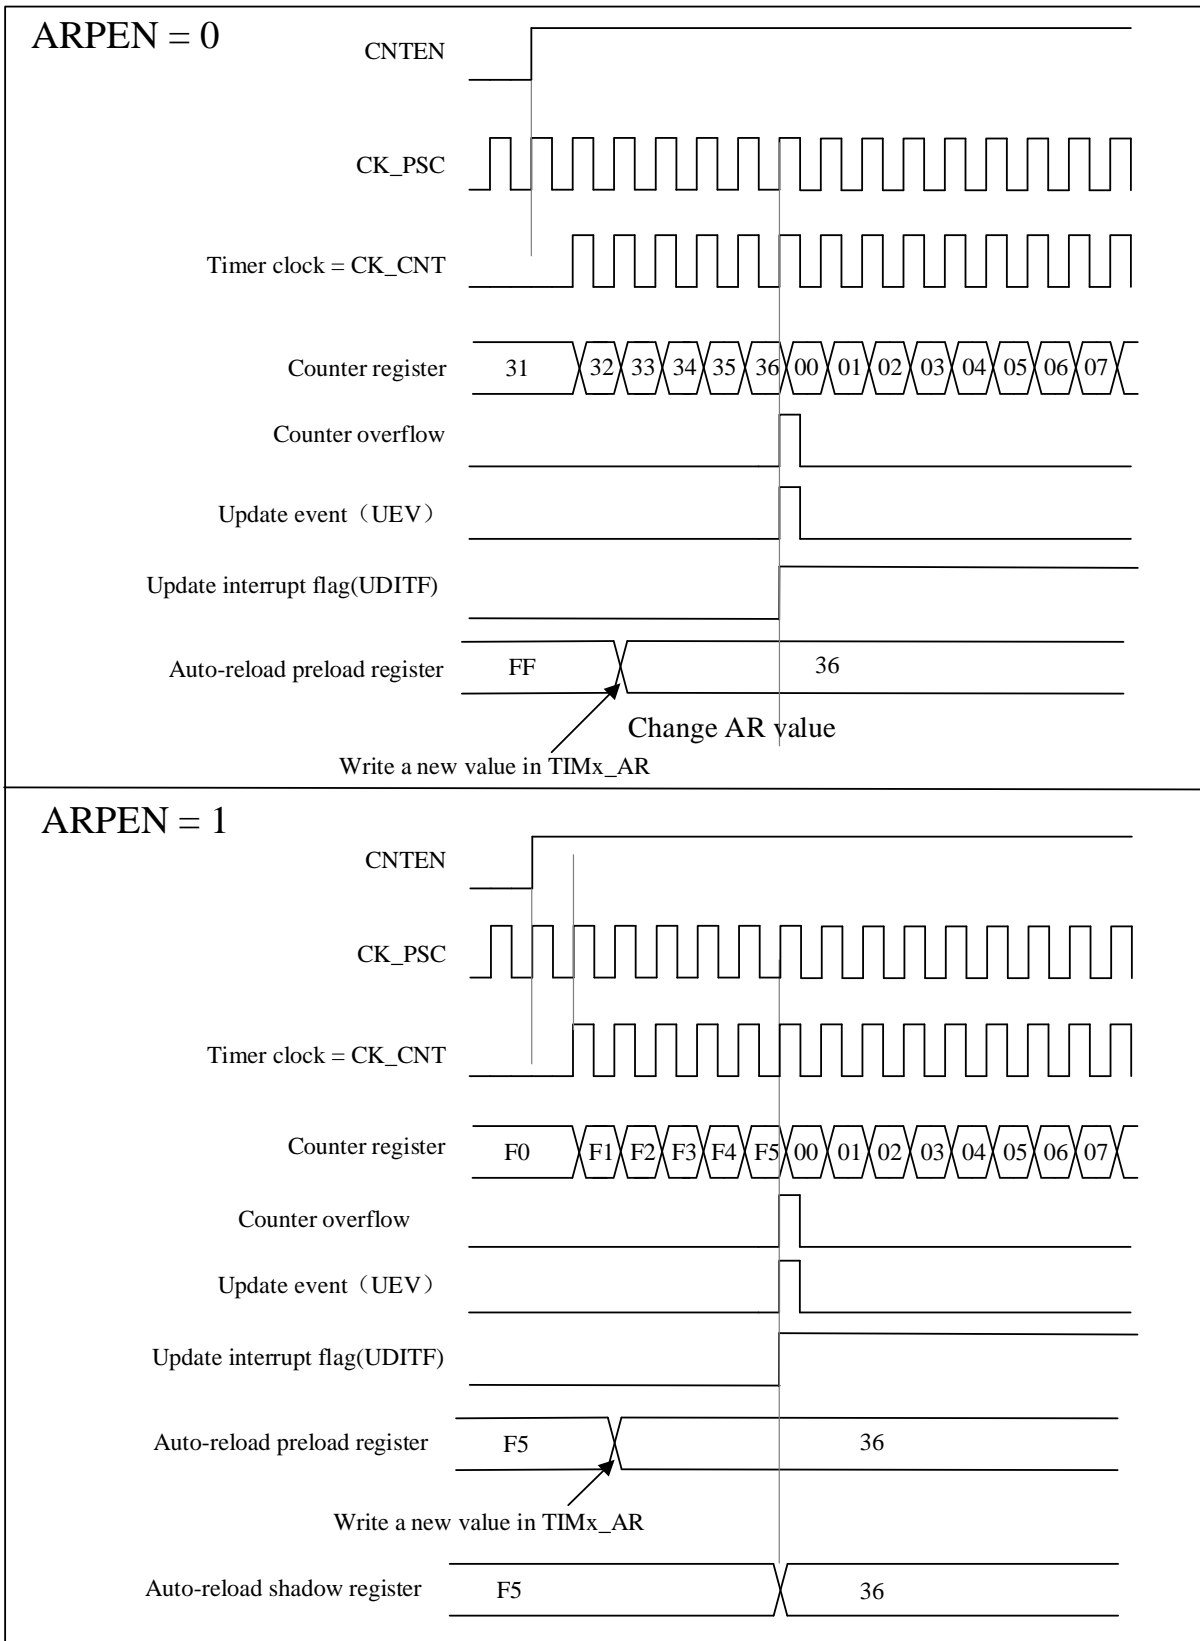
ARPEN = 0

CNTEN

CK_PSC

Timer clock = CK_CNT

Counter register 31 32 33 34 35 36 00 01 02 03 04 05 06 07

Counter overflow

Update event（UEV）

Update interrupt flag(UDITF)

Auto-reload preload register FF 36

Change AR value

Write a new value in TIMx_AR

ARPEN = 1

CNTEN

CK_PSC

Timer clock = CK_CNT

Counter register F0 F1 F2 F3 F4 F5 00 01 02 03 04 05 06 07

Counter overflow

Update event（UEV）

Update interrupt flag(UDITF)

Auto-reload preload register F5 36

Write a new value in TIMx_AR

Auto-reload shadow register F5 36